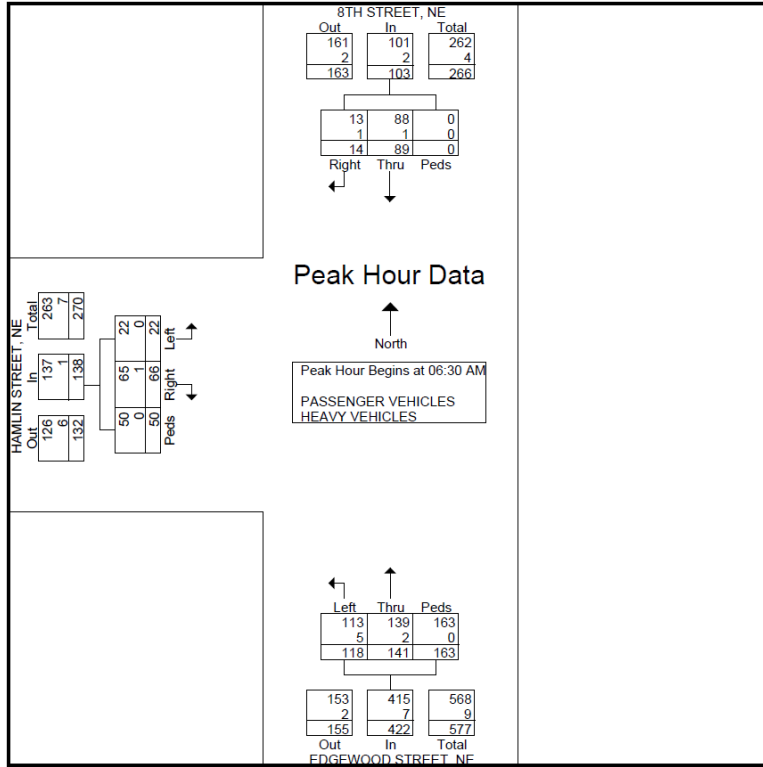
8TH STREET, NE

| Out | In | Total |
|---|---|---|
| 161 | 101 | 262 |
| 2 | 2 | 4 |
| 163 | 103 | 266 |

| Right | Thru | Peds |
|---|---|---|
| 13 | 88 | 0 |
| 1 | 1 | 0 |
| 14 | 89 | 0 |

Peak Hour Data

North

Peak Hour Begins at 06:30 AM

PASSENGER VEHICLES
HEAVY VEHICLES

HAMLIN STREET, NE

| | Out | In | Total |
|---|---|---|---|
| | 126 | 137 | 263 |
| | 6 | 1 | 7 |
| | 132 | 138 | 270 |

| Left | Right | Peds |
|---|---|---|
| 22 | 65 | 50 |
| 0 | 1 | 0 |
| 22 | 66 | 50 |

| Left | Thru | Peds |
|---|---|---|
| 113 | 139 | 163 |
| 5 | 2 | 0 |
| 118 | 141 | 163 |

| Out | In | Total |
|---|---|---|
| 153 | 415 | 568 |
| 2 | 7 | 9 |
| 155 | 422 | 577 |

EDGEWOOD STREET, NE